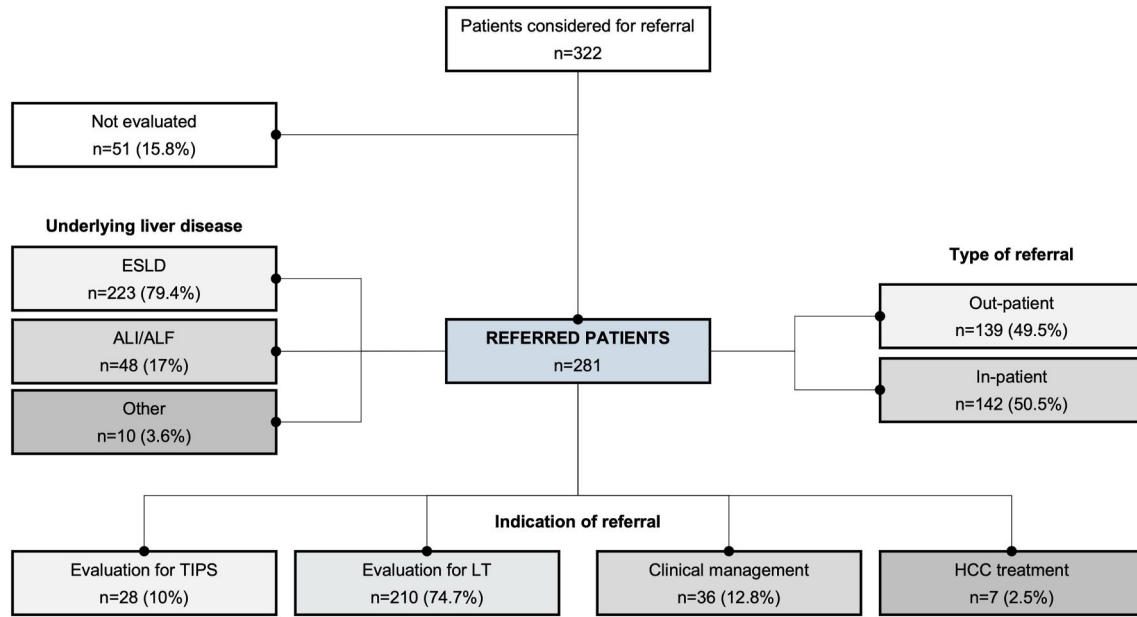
Patients considered for referral
n=322

Not evaluated
n=51 (15.8%)

Underlying liver disease

ESLD
n=223 (79.4%)

ALI/ALF
n=48 (17%)

Other
n=10 (3.6%)

REFERRED PATIENTS
n=281

Type of referral

Out-patient
n=139 (49.5%)

In-patient
n=142 (50.5%)

Indication of referral

Evaluation for TIPS
n=28 (10%)

Evaluation for LT
n=210 (74.7%)

Clinical management
n=36 (12.8%)

HCC treatment
n=7 (2.5%)